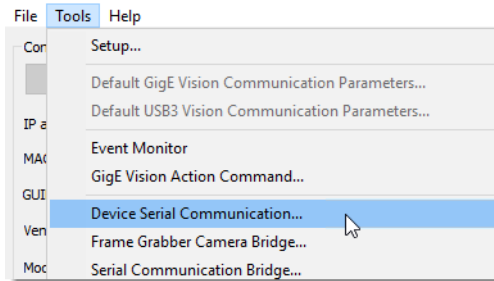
File Tools Help

Con

IP a

MAC

GUI

Ven

Moc

Setup...

Default GigE Vision Communication Parameters...

Default USB3 Vision Communication Parameters...

Event Monitor

GigE Vision Action Command...

Device Serial Communication...

Frame Grabber Camera Bridge...

Serial Communication Bridge...